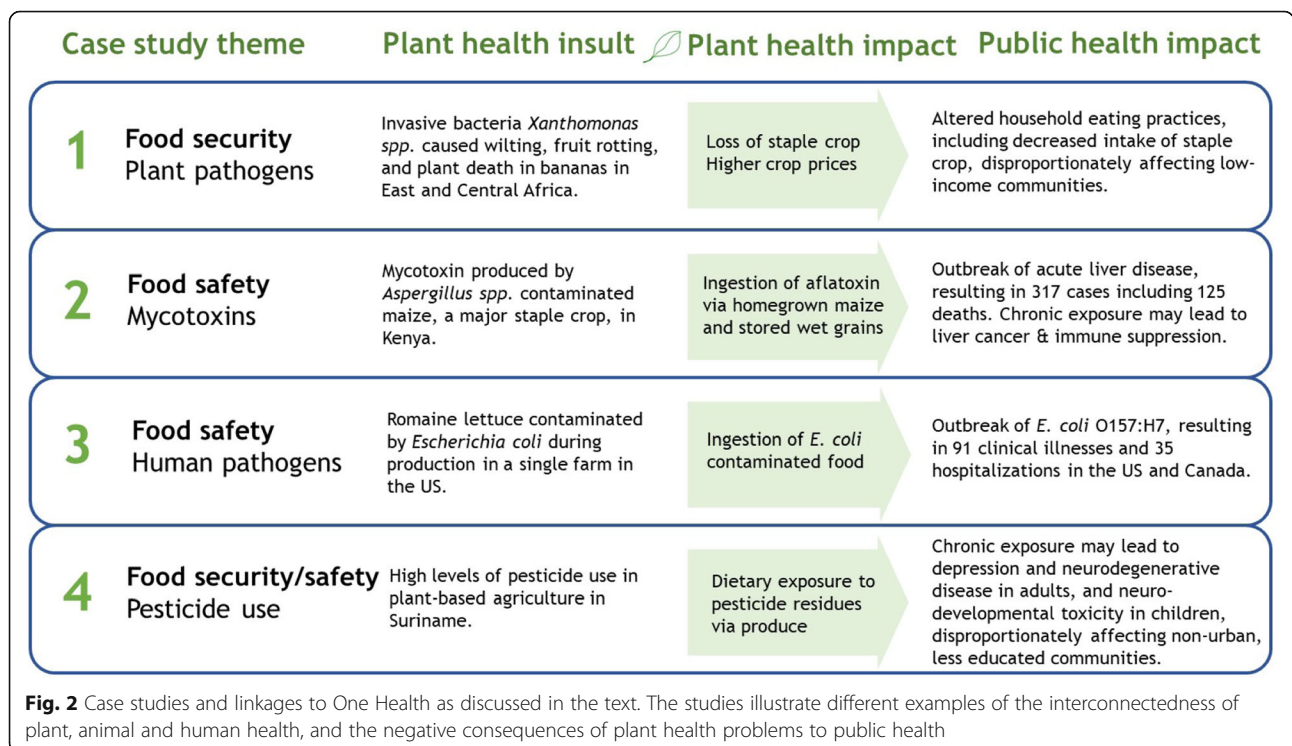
Case study theme

Plant health insult

Plant health impact

Public health impact

| | Case study theme | Plant health insult | Plant health impact | Public health impact |
|---|---|---|---|---|
| 1 | Food security Plant pathogens | Invasive bacteria *Xanthomonas spp.* caused wilting, fruit rotting, and plant death in bananas in East and Central Africa. | Loss of staple crop Higher crop prices | Altered household eating practices, including decreased intake of staple crop, disproportionately affecting low-income communities. |
| 2 | Food safety Mycotoxins | Mycotoxin produced by *Aspergillus spp.* contaminated maize, a major staple crop, in Kenya. | Ingestion of aflatoxin via homegrown maize and stored wet grains | Outbreak of acute liver disease, resulting in 317 cases including 125 deaths. Chronic exposure may lead to liver cancer & immune suppression. |
| 3 | Food safety Human pathogens | Romaine lettuce contaminated by *Escherichia coli* during production in a single farm in the US. | Ingestion of *E. coli* contaminated food | Outbreak of *E. coli* O157:H7, resulting in 91 clinical illnesses and 35 hospitalizations in the US and Canada. |
| 4 | Food security/safety Pesticide use | High levels of pesticide use in plant-based agriculture in Suriname. | Dietary exposure to pesticide residues via produce | Chronic exposure may lead to depression and neurodegenerative disease in adults, and neuro-developmental toxicity in children, disproportionately affecting non-urban, less educated communities. |

**Fig. 2** Case studies and linkages to One Health as discussed in the text. The studies illustrate different examples of the interconnectedness of plant, animal and human health, and the negative consequences of plant health problems to public health